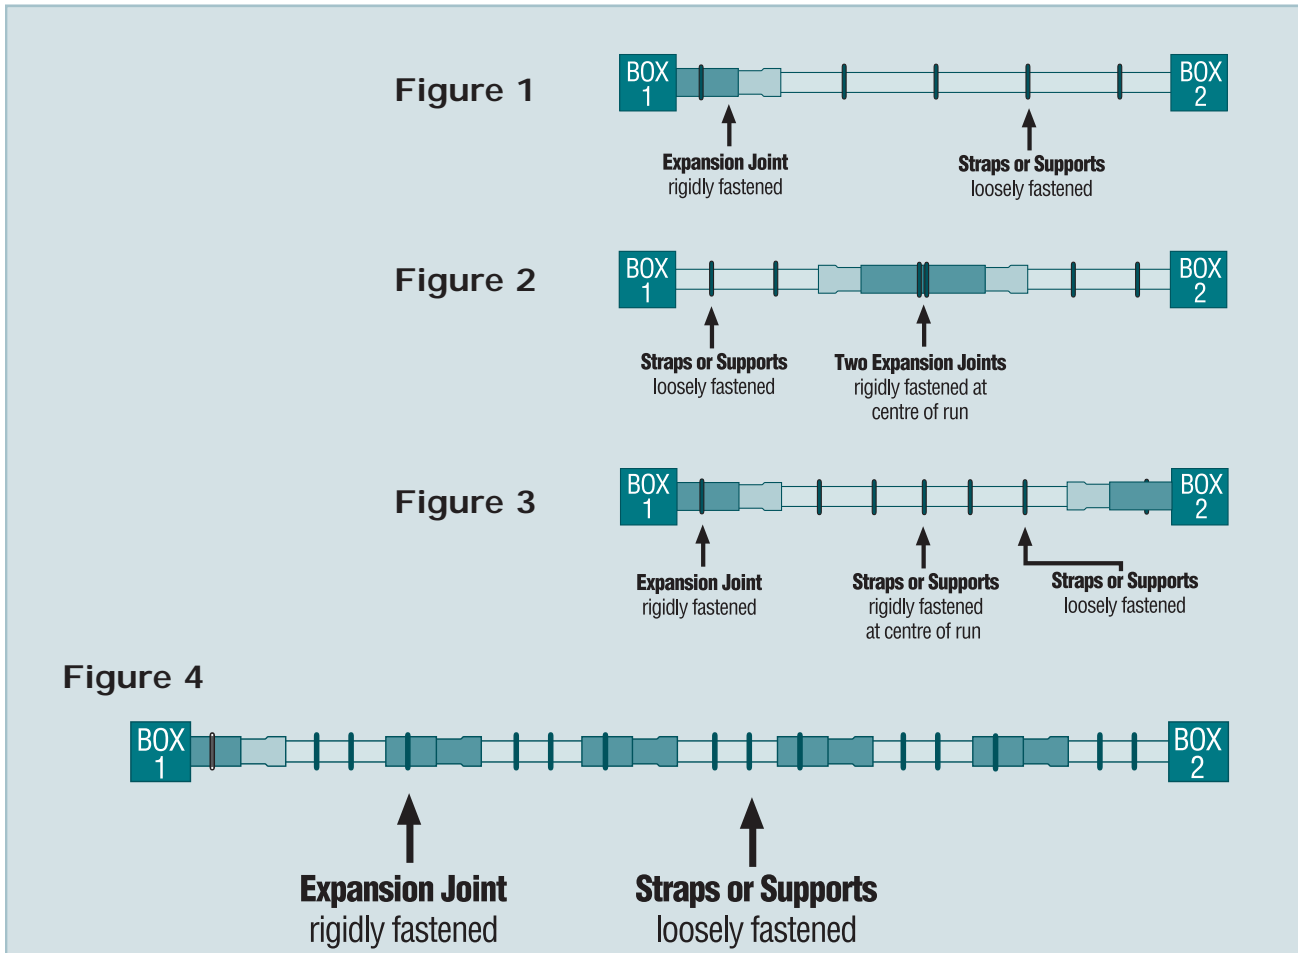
Figure 1

BOX 1

BOX 2

Expansion Joint
rigidly fastened

Straps or Supports
loosely fastened

Figure 2

BOX 1

BOX 2

Straps or Supports
loosely fastened

Two Expansion Joints
rigidly fastened at centre of run

Figure 3

BOX 1

BOX 2

Expansion Joint
rigidly fastened

Straps or Supports
rigidly fastened at centre of run

Straps or Supports
loosely fastened

Figure 4

BOX 1

BOX 2

Expansion Joint
rigidly fastened

Straps or Supports
loosely fastened